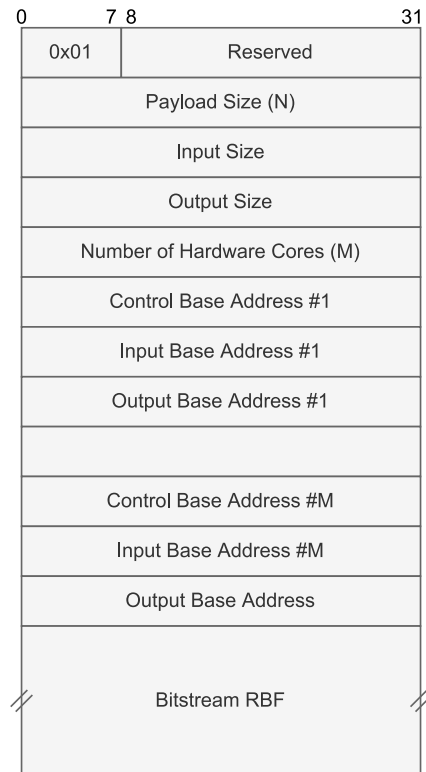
0 7 8 31

| 0x01 | Reserved |
|---|---|
| Payload Size (N) | |
| Input Size | |
| Output Size | |
| Number of Hardware Cores (M) | |
| Control Base Address #1 | |
| Input Base Address #1 | |
| Output Base Address #1 | |
| | |
| Control Base Address #M | |
| Input Base Address #M | |
| Output Base Address | |
| Bitstream RBF | |